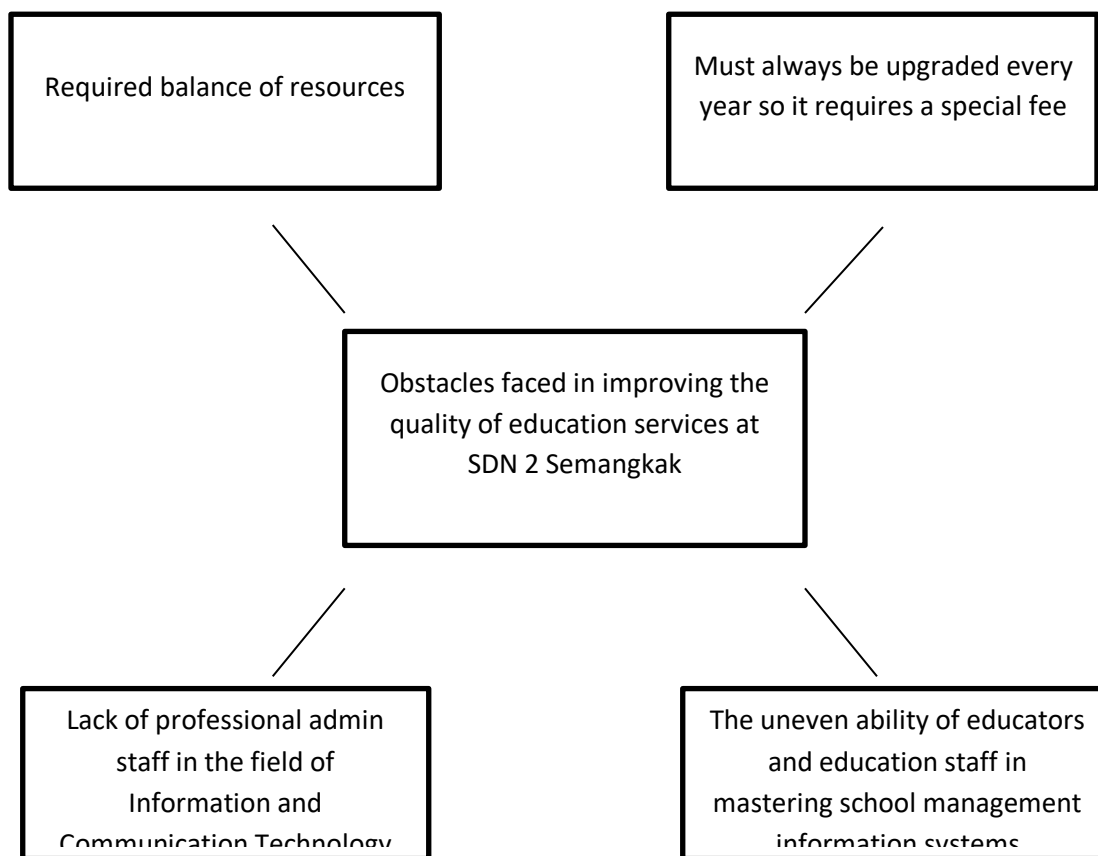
Required balance of resources

Must always be upgraded every year so it requires a special fee

Obstacles faced in improving the quality of education services at SDN 2 Semangkak

Lack of professional admin staff in the field of Information and Communication Technology

The uneven ability of educators and education staff in mastering school management information systems